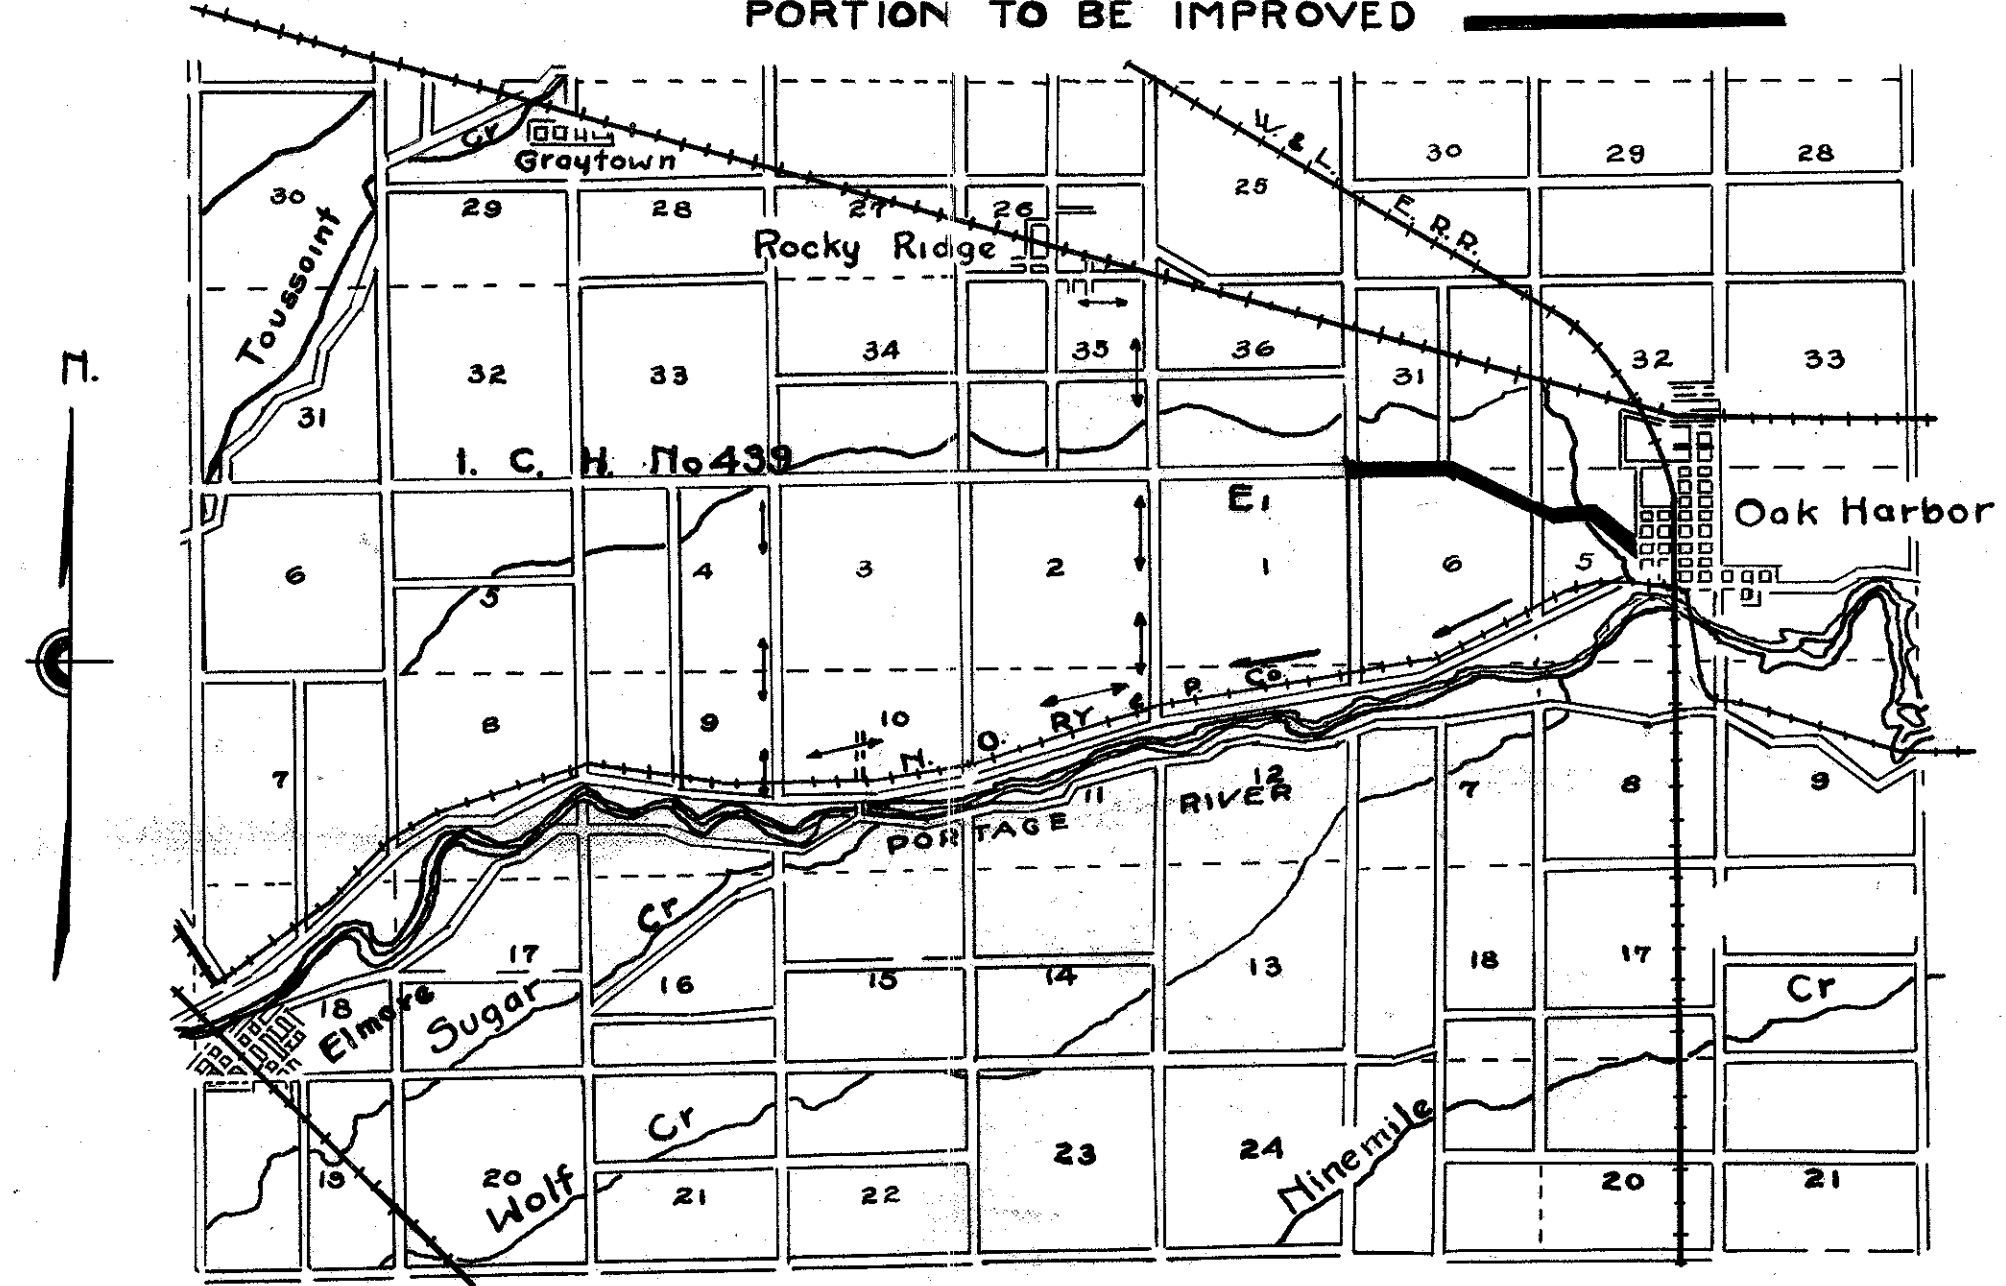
PORTION TO BE IMPROVED

N.

Cr
Graytown
W. & L. E. R.R.
30
29
28
30
29
28
27
26
25
Rocky Ridge
Toussaint
32
33
34
35
36
31
32
33
31
I. C. H. No 439
E1
Oak Harbor
6
5
4
3
2
1
6
5
8
9
10
N. O. RY & P. Co.
7
12
7
8
9
11
RIVER
PORTAGE
Cr
17
16
15
14
13
18
17
18
Elmore
Sugar
Cr
Cr
19
20
Wolf
21
22
23
24
Ninemile
20
21